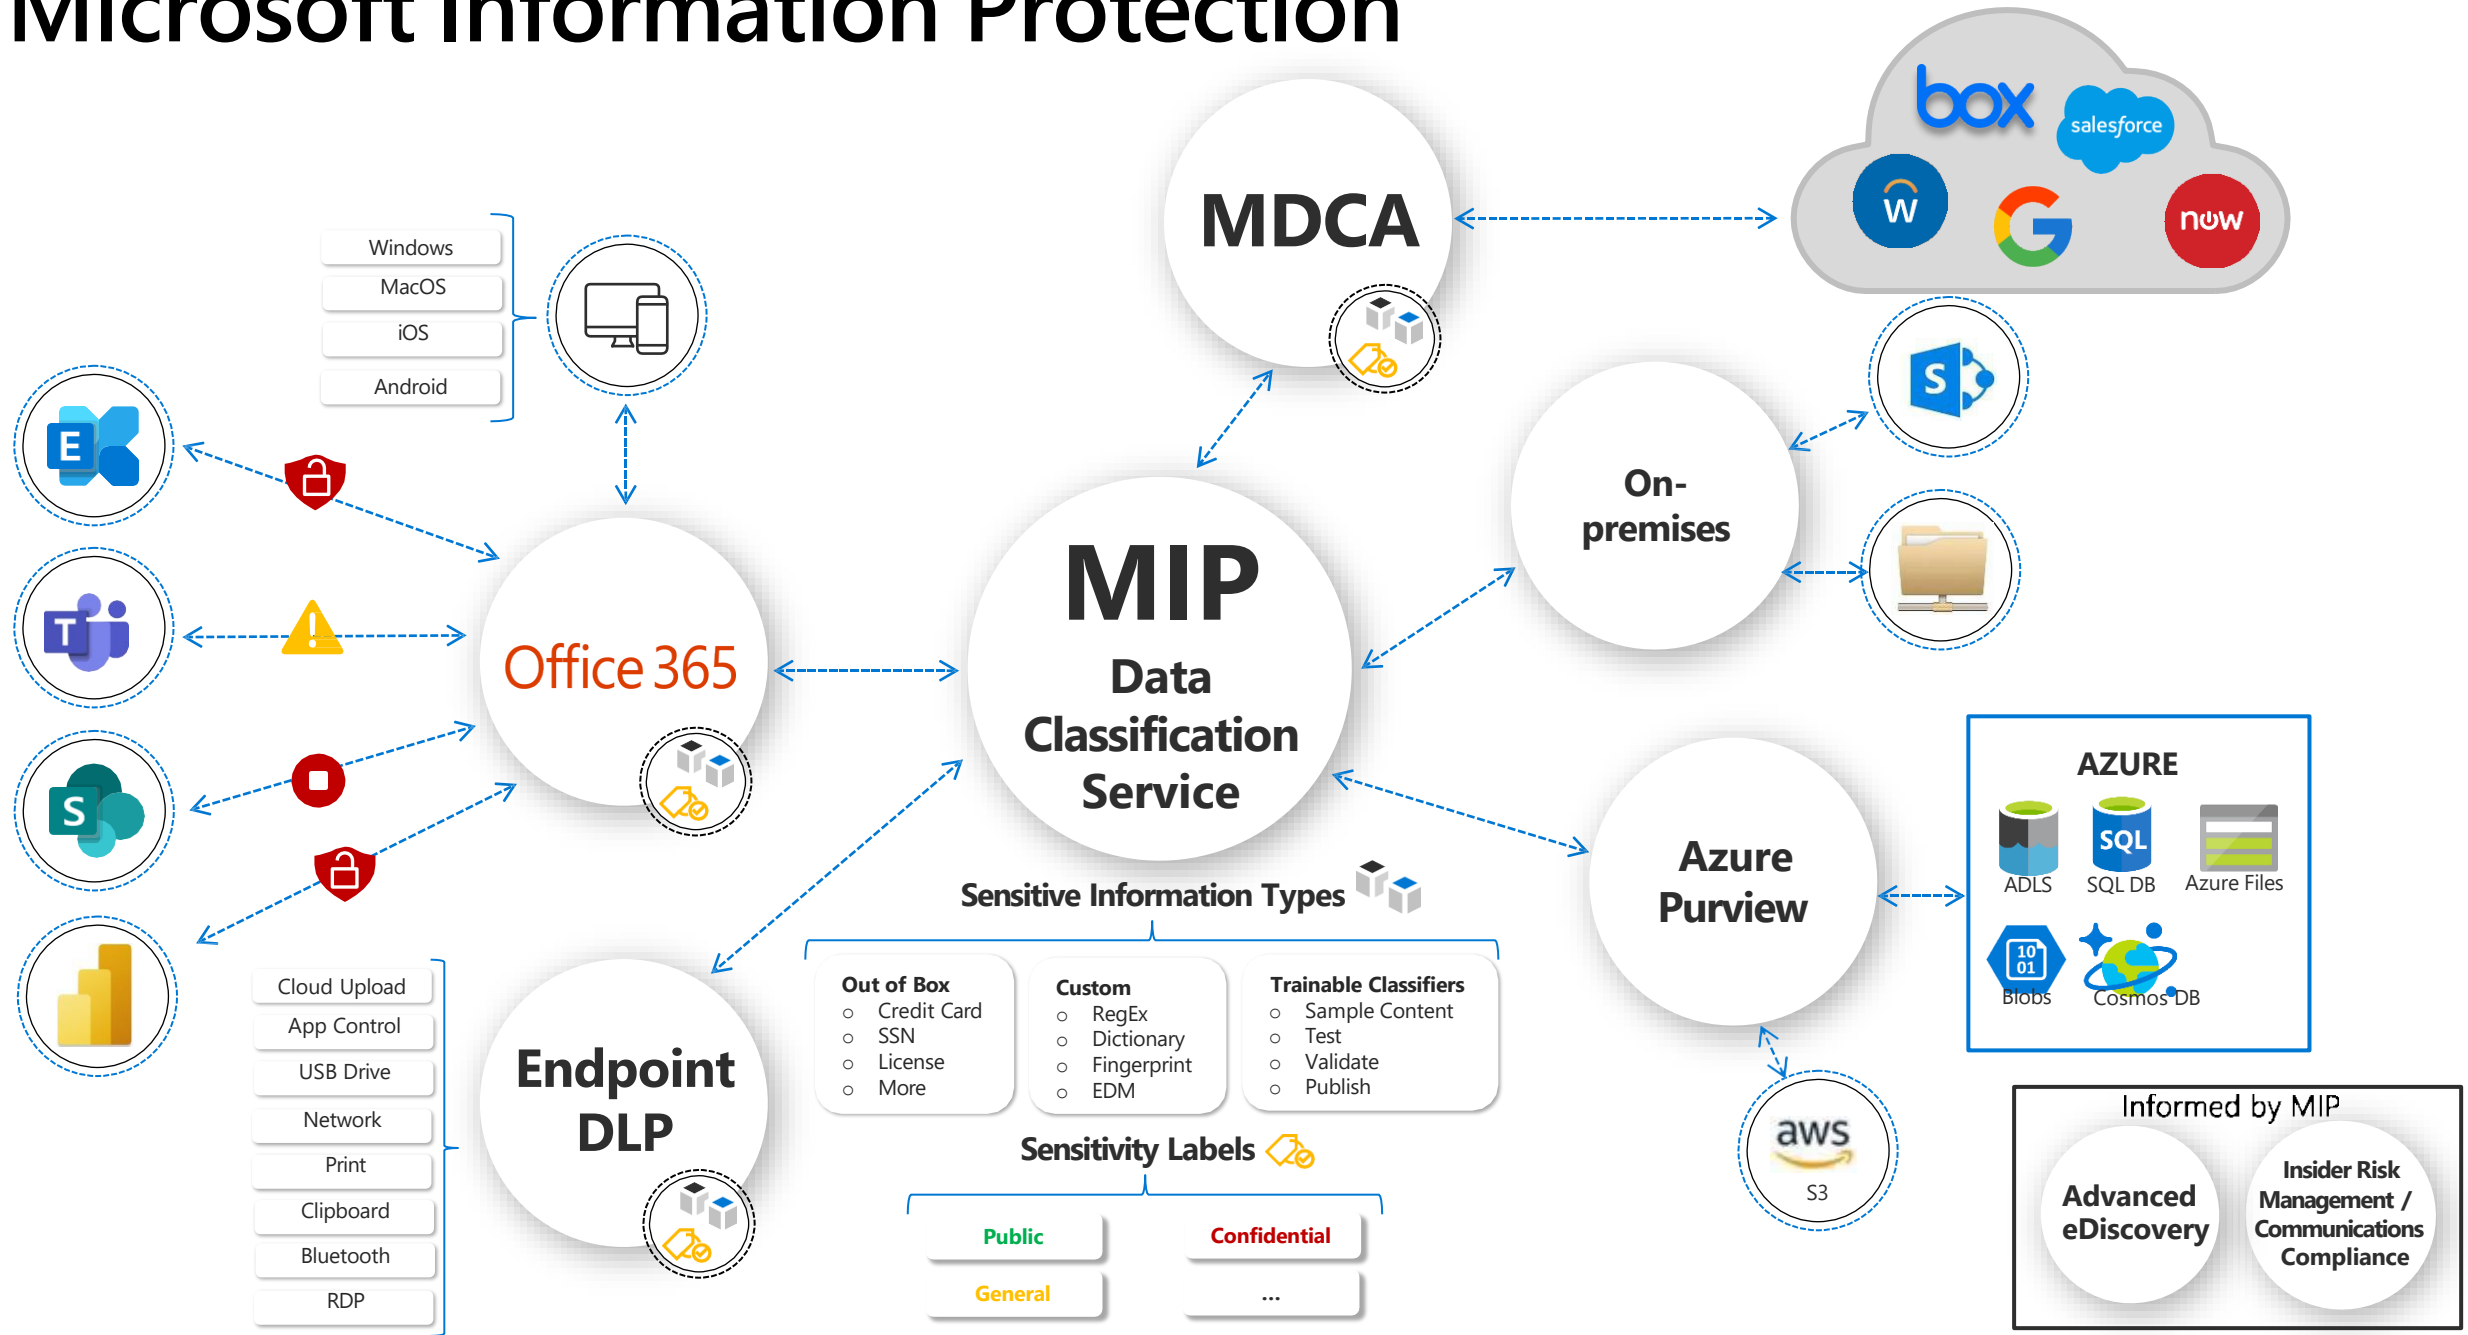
Microsoft Information Protection

box
salesforce
W
now

MDCA

Windows
MacOS
iOS
Android

E

T

S

Office 365

MIP
Data Classification Service

On-premises

S

AZURE
ADLS
SQL
SQL DB
Azure Files
10
01
Blobs
Cosmos DB

Azure Purview

aws
S3

Cloud Upload
App Control
USB Drive
Network
Print
Clipboard
Bluetooth
RDP

Endpoint DLP

Sensitive Information Types

Out of Box
○ Credit Card
○ SSN
○ License
○ More

Custom
○ RegEx
○ Dictionary
○ Fingerprint
○ EDM

Trainable Classifiers
○ Sample Content
○ Test
○ Validate
○ Publish

Sensitivity Labels

Public
Confidential
General
...

Informed by MIP
Advanced eDiscovery
Insider Risk Management / Communications Compliance